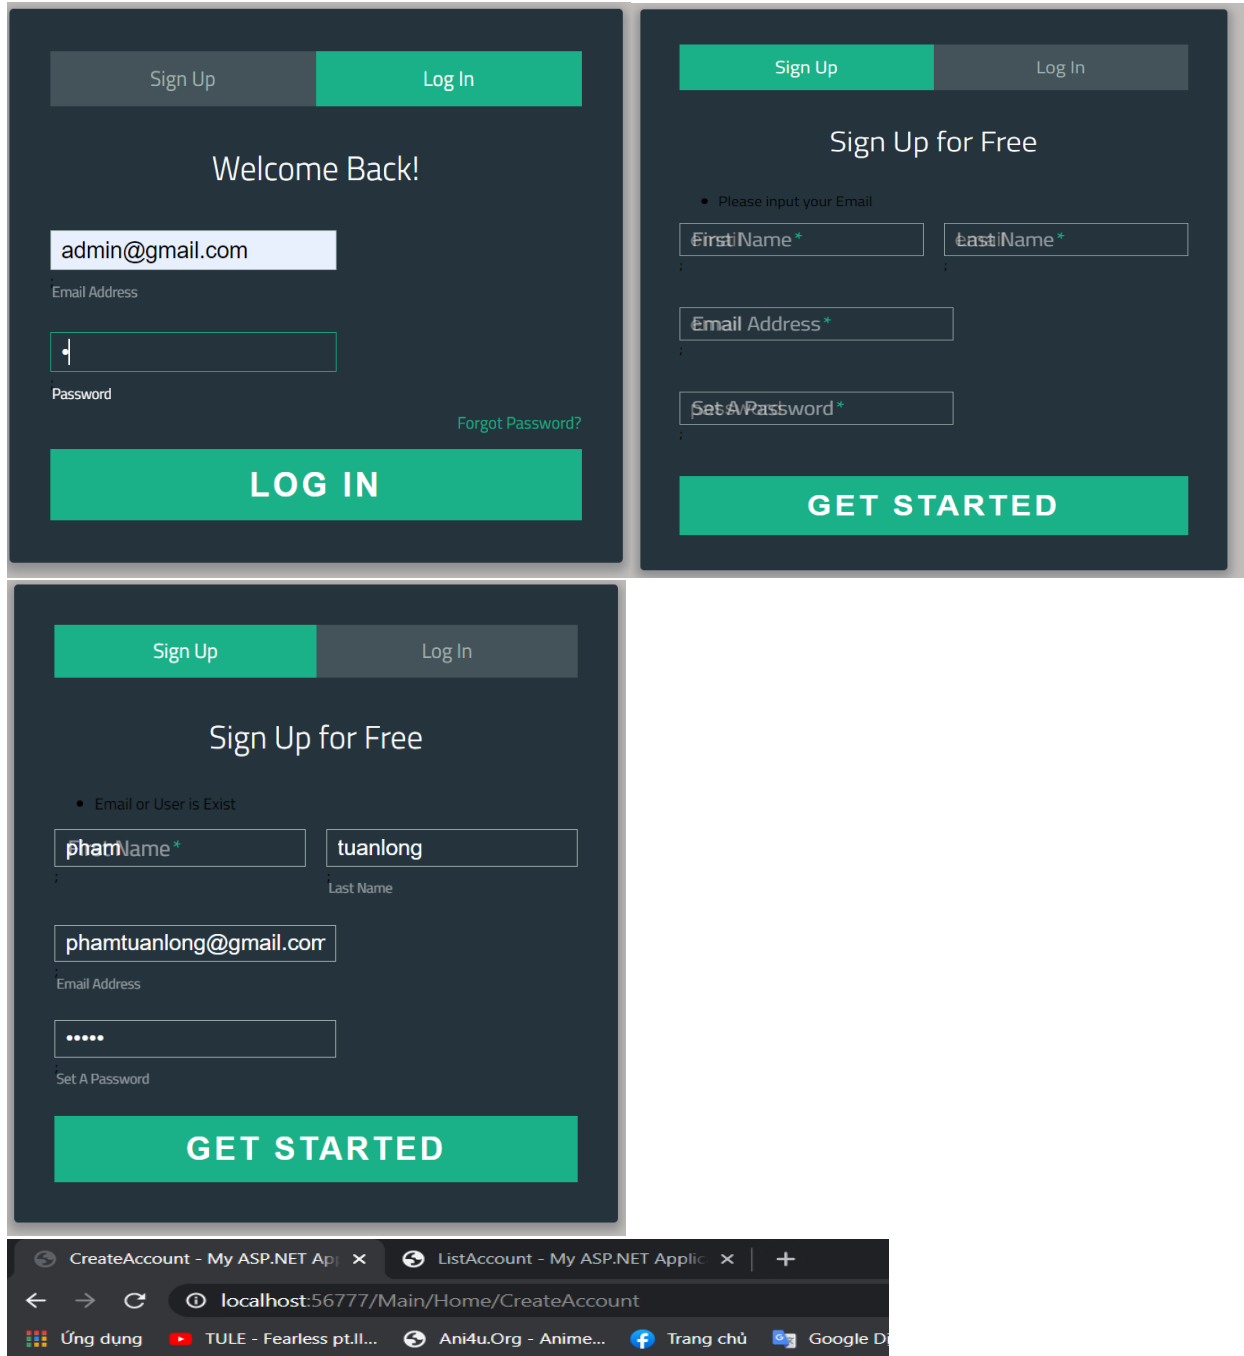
Sign Up
Log In

Welcome Back!

admin@gmail.com

Email Address

•

Password

Forgot Password?

LOG IN

Sign Up
Log In

Sign Up for Free

• Please input your Email

First Name*
Last Name*

Email Address*

Set A Password*

GET STARTED

Sign Up
Log In

Sign Up for Free

• Email or User is Exist

pham Name*
tuanlong
Last Name

phamtuanlong@gmail.com
Email Address

•••••
Set A Password

GET STARTED

CreateAccount - My ASP.NET Ap ×
ListAccount - My ASP.NET Applic ×
+

localhost:56777/Main/Home/CreateAccount

Ứng dụng
TULE - Fearless pt.II...
Ani4u.Org - Anime...
Trang chủ
Google Di